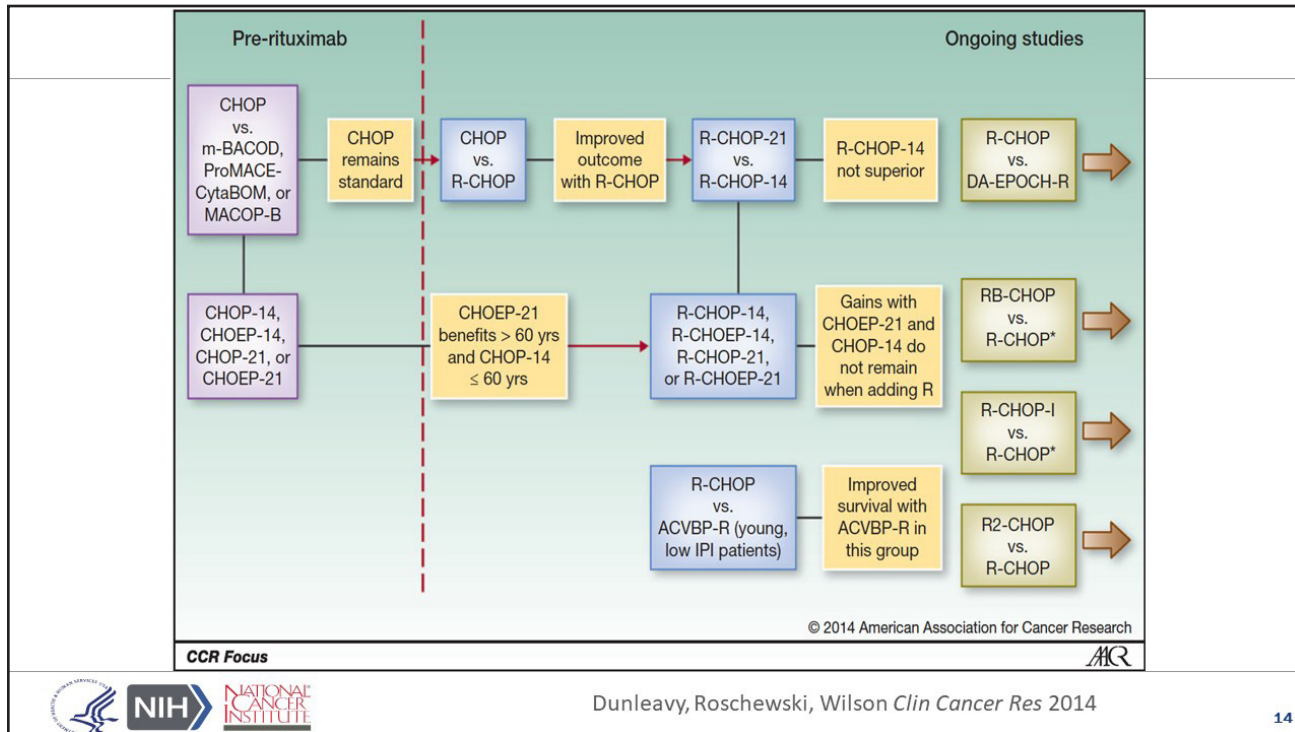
Pre-rituximab

Ongoing studies

CHOP vs. m-BACOD, ProMACE-CytaBOM, or MACOP-B

CHOP remains standard

CHOP vs. R-CHOP

Improved outcome with R-CHOP

R-CHOP-21 vs. R-CHOP-14

R-CHOP-14 not superior

R-CHOP vs. DA-EPOCH-R

CHOP-14, CHOEP-14, CHOP-21, or CHOEP-21

CHOEP-21 benefits > 60 yrs and CHOP-14 ≤ 60 yrs

R-CHOP-14, R-CHOEP-14, R-CHOP-21, or R-CHOEP-21

Gains with CHOEP-21 and CHOP-14 do not remain when adding R

RB-CHOP vs. R-CHOP*

R-CHOP-I vs. R-CHOP*

R-CHOP vs. ACVBP-R (young, low IPI patients)

Improved survival with ACVBP-R in this group

R2-CHOP vs. R-CHOP

© 2014 American Association for Cancer Research

CCR Focus

AACR

NIH

NATIONAL CANCER INSTITUTE

Dunleavy, Roschewski, Wilson Clin Cancer Res 2014

14